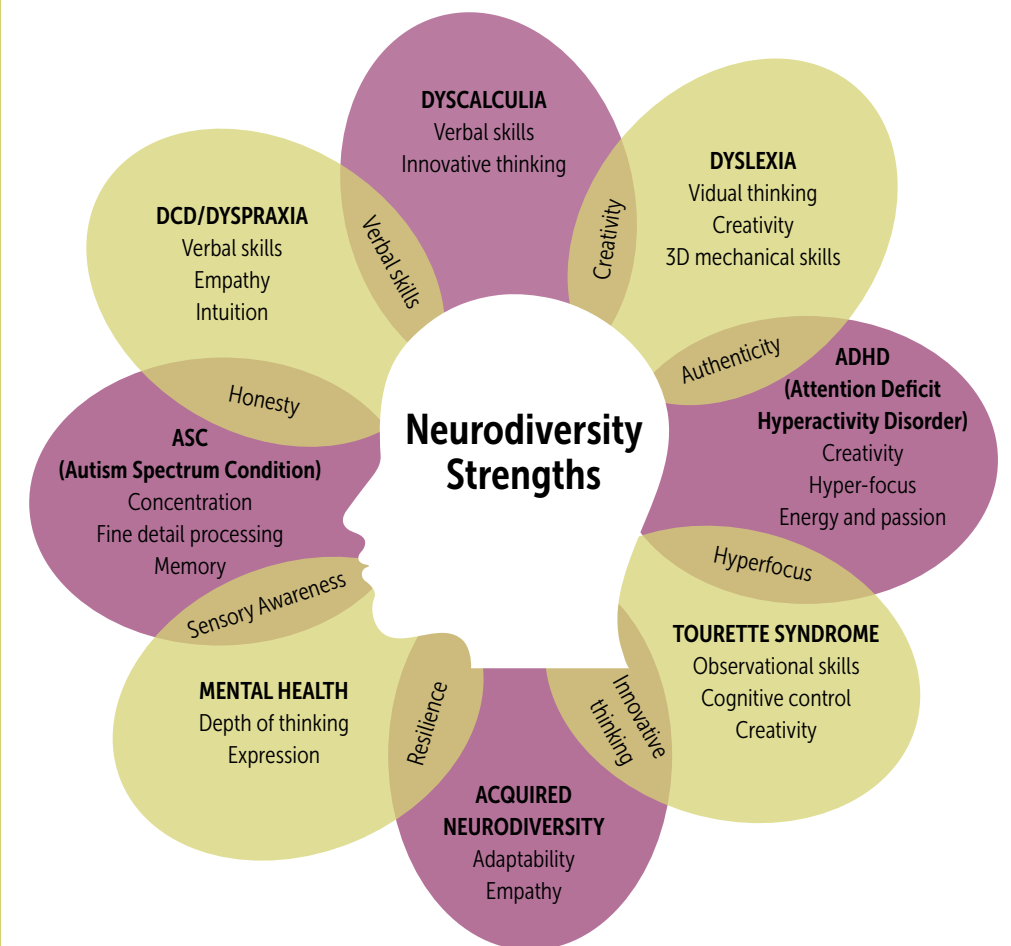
DYSCALCULIA
Verbal skills
Innovative thinking

DYSLEXIA
Vidual thinking
Creativity
3D mechanical skills

DCD/DYSPRAXIA
Verbal skills
Empathy
Intuition

Verbal skills

Creativity

Authenticity

ADHD
(Attention Deficit Hyperactivity Disorder)
Creativity
Hyper-focus
Energy and passion

Honesty

Neurodiversity Strengths

ASC
(Autism Spectrum Condition)
Concentration
Fine detail processing
Memory

Hyperfocus

Sensory Awareness

TOURETTE SYNDROME
Observational skills
Cognitive control
Creativity

MENTAL HEALTH
Depth of thinking
Expression

Resilience

Innovative thinking

ACQUIRED NEURODIVERSITY
Adaptability
Empathy